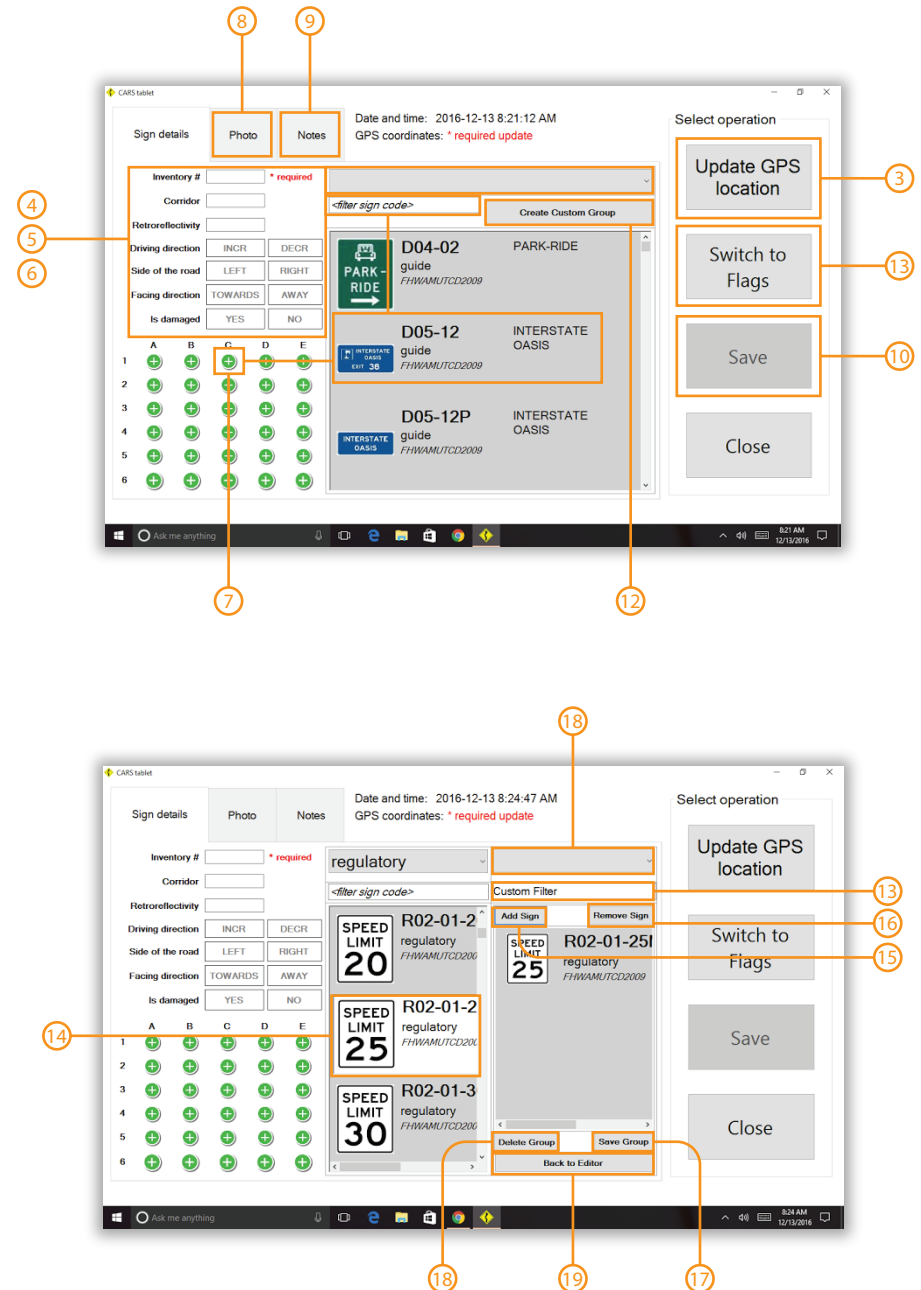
8 9

CARS tablet

Sign details Photo Notes

Date and time: 2016-12-13 8:21:12 AM
GPS coordinates: * required update

Select operation

Update GPS location 3

4 5 6

Inventory # * required
Corridor
Retroreflectivity
Driving direction INCR DECR
Side of the road LEFT RIGHT
Facing direction TOWARDS AWAY
Is damaged YES NO

<filter sign code>
Create Custom Group

D04-02 PARK-RIDE
guide
FHWAMUTCD2009
PARK-RIDE

D05-12 INTERSTATE OASIS
guide
FHWAMUTCD2009
INTERSTATE OASIS EXIT 36

D05-12P INTERSTATE OASIS
guide
FHWAMUTCD2009
INTERSTATE OASIS

Switch to Flags 13
Save 10
Close

A B C D E
1 2 3 4 5 6

Ask me anything
8:21 AM 12/13/2016

7 12

18

CARS tablet

Sign details Photo Notes

Date and time: 2016-12-13 8:24:47 AM
GPS coordinates: * required update

Select operation

Update GPS location

Inventory # * required
Corridor
Retroreflectivity
Driving direction INCR DECR
Side of the road LEFT RIGHT
Facing direction TOWARDS AWAY
Is damaged YES NO

regulatory
<filter sign code>
Custom Filter 13

Add Sign Remove Sign 16
15

SPEED LIMIT 20 R02-01-2 regulatory FHWAMUTCD200
SPEED LIMIT 25 R02-01-2 regulatory FHWAMUTCD200
SPEED LIMIT 30 R02-01-3 regulatory FHWAMUTCD200

SPEED LIMIT 25 R02-01-25 regulatory FHWAMUTCD2009

14

Switch to Flags
Save
Close

A B C D E
1 2 3 4 5 6

Delete Group Save Group
Back to Editor

Ask me anything
8:24 AM 12/13/2016

18 19 17